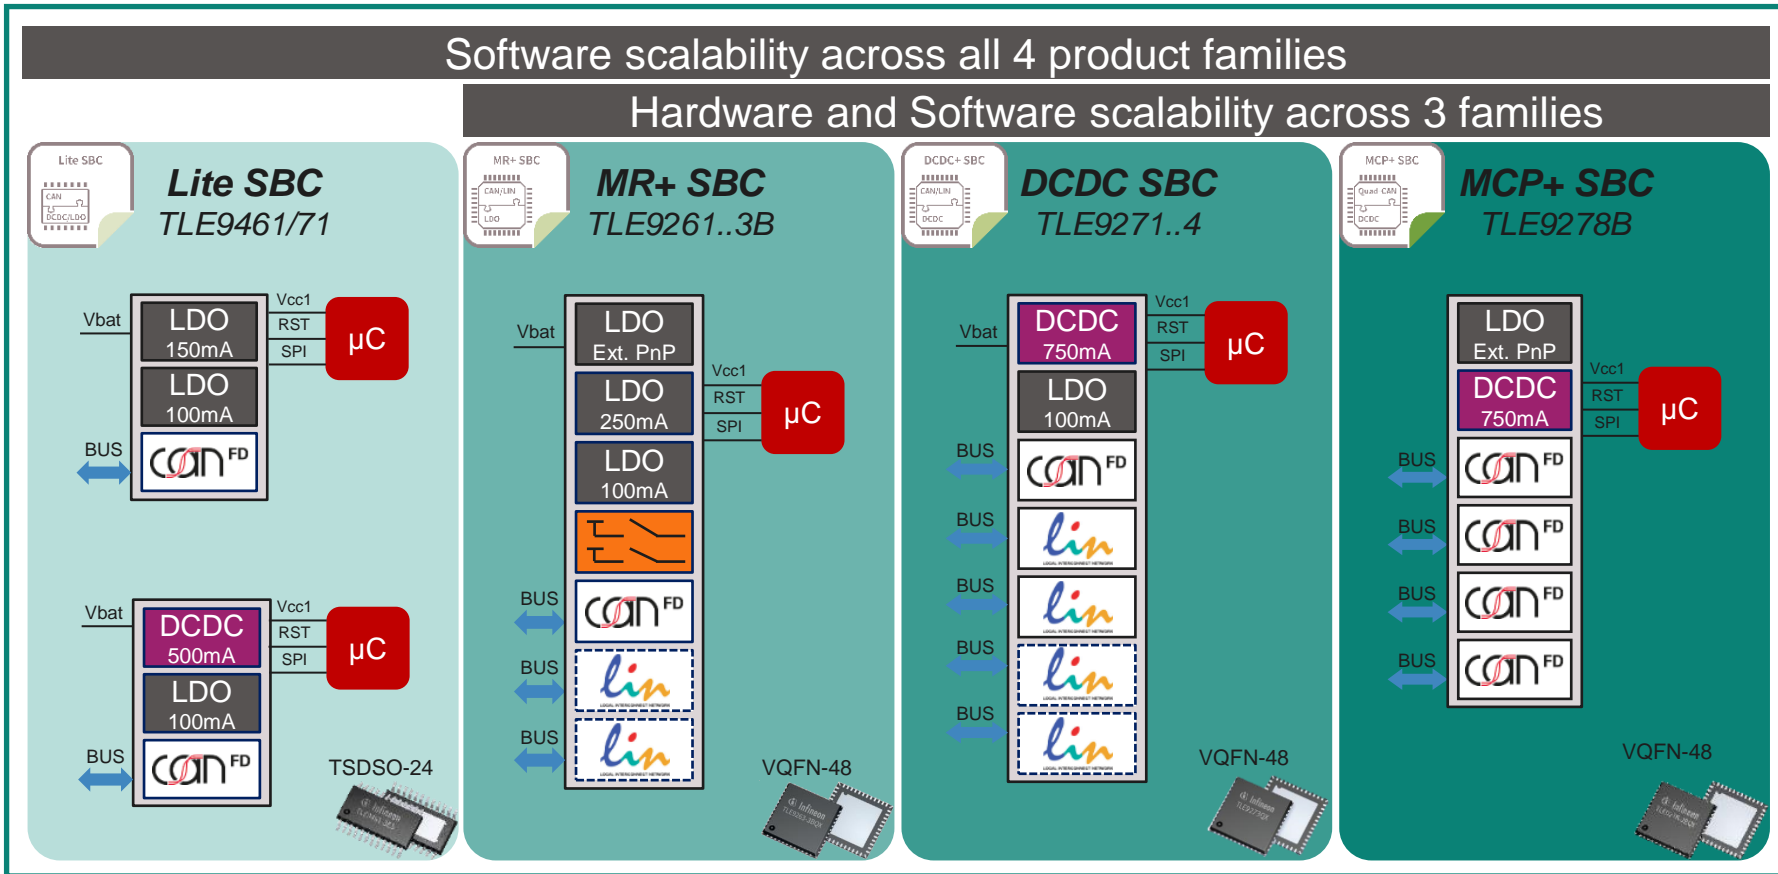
Software scalability across all 4 product families

Hardware and Software scalability across 3 families

Lite SBC
CAN
DCDC/LDO

Lite SBC
TLE9461/71

Vbat
LDO
150mA
Vcc1
RST
SPI
µC
LDO
100mA
BUS
can FD

Vbat
DCDC
500mA
Vcc1
RST
SPI
µC
LDO
100mA
BUS
can FD
TSDSO-24

MR+ SBC
CAN/LIN
LDO

MR+ SBC
TLE9261..3B

Vbat
LDO
Ext. PnP
Vcc1
RST
SPI
µC
LDO
250mA
LDO
100mA
BUS
can FD
BUS
lin
BUS
lin
VQFN-48

DCDC+ SBC
CAN/LIN
DCDC

DCDC SBC
TLE9271..4

Vbat
DCDC
750mA
Vcc1
RST
SPI
µC
LDO
100mA
BUS
can FD
BUS
lin
BUS
lin
BUS
lin
BUS
lin
VQFN-48

MCP+ SBC
Quad CAN
DCDC

MCP+ SBC
TLE9278B

LDO
Ext. PnP
Vcc1
RST
SPI
µC
DCDC
750mA
BUS
can FD
BUS
can FD
BUS
can FD
BUS
can FD
VQFN-48